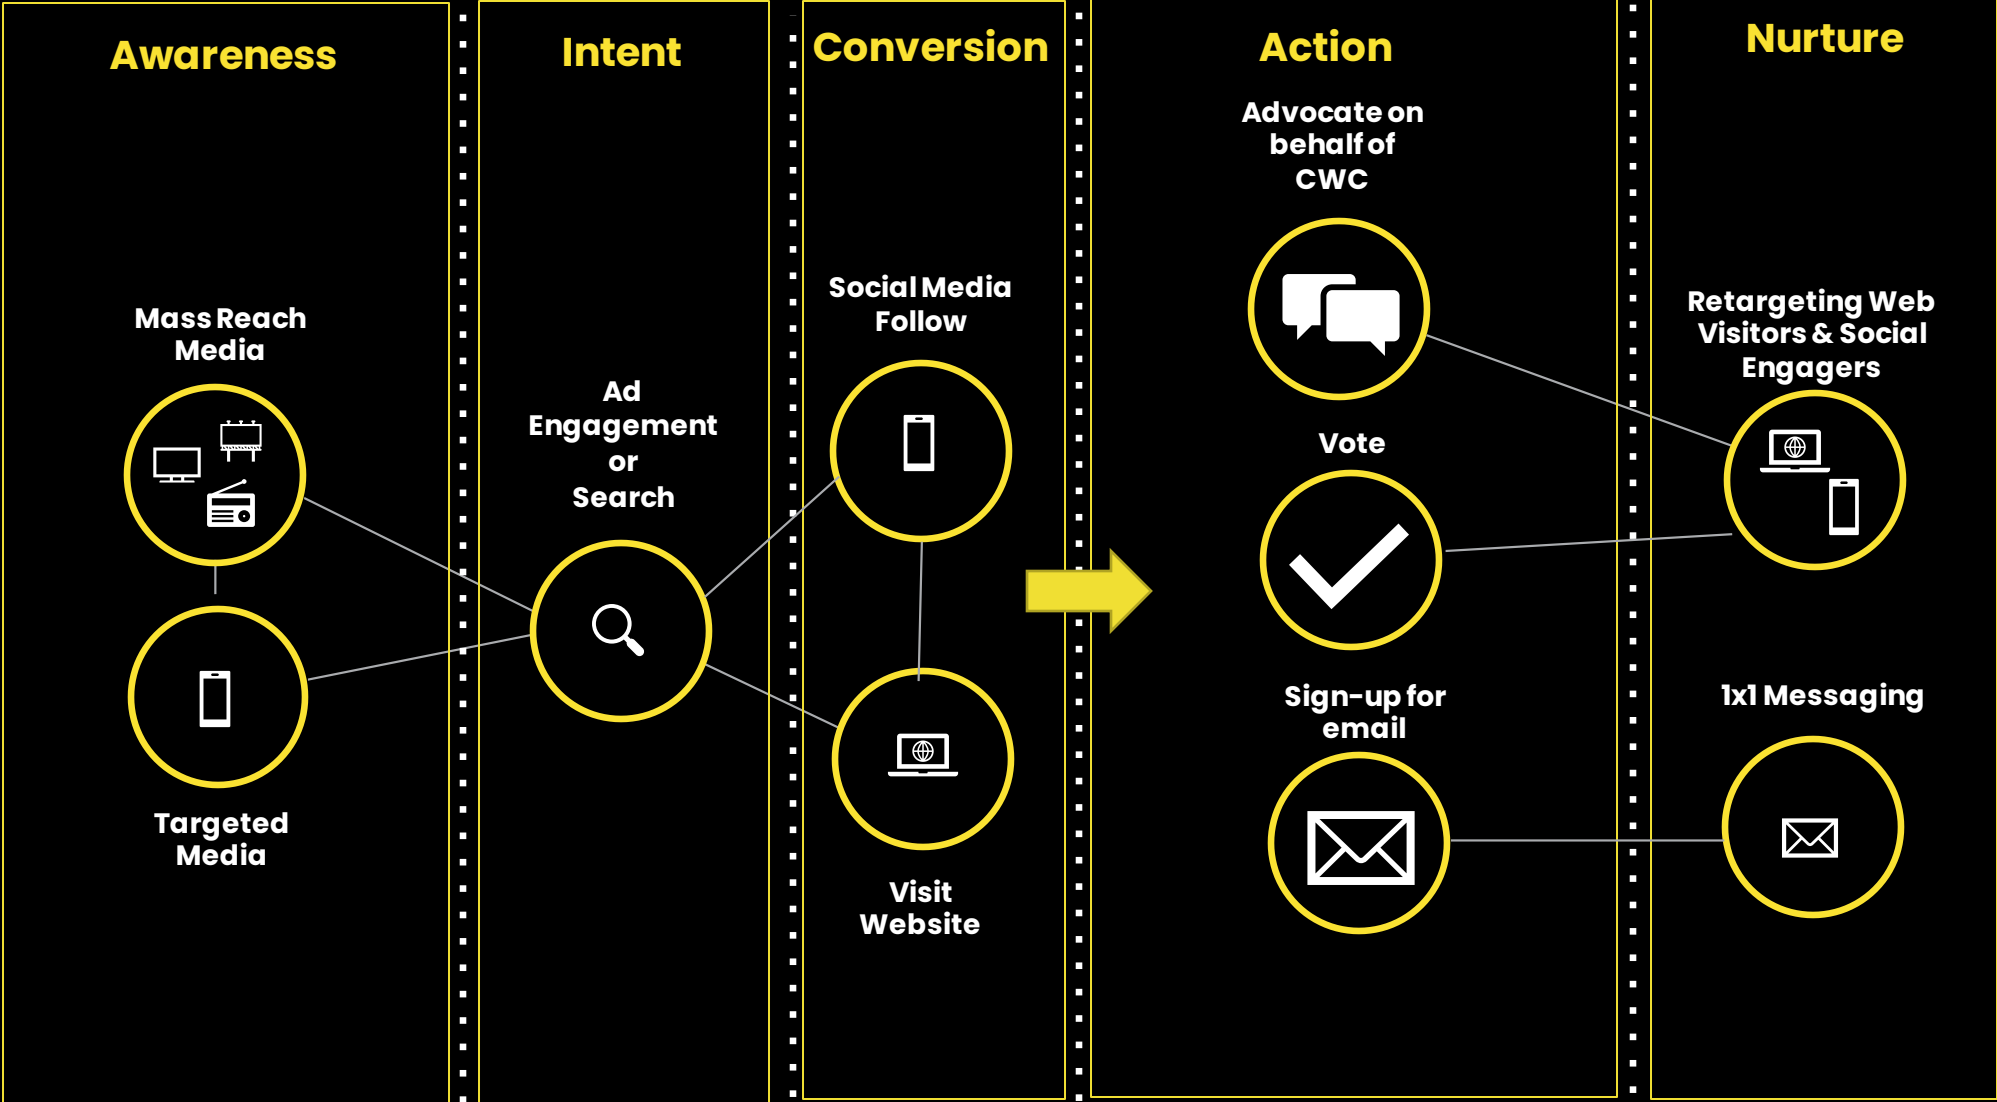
Awareness

Mass Reach Media

Targeted Media

Intent

Ad Engagement or Search

Conversion

Social Media Follow

Visit Website

Action

Advocate on behalf of CWC

Vote

Sign-up for email

Nurture

Retargeting Web Visitors & Social Engagers

1x1 Messaging